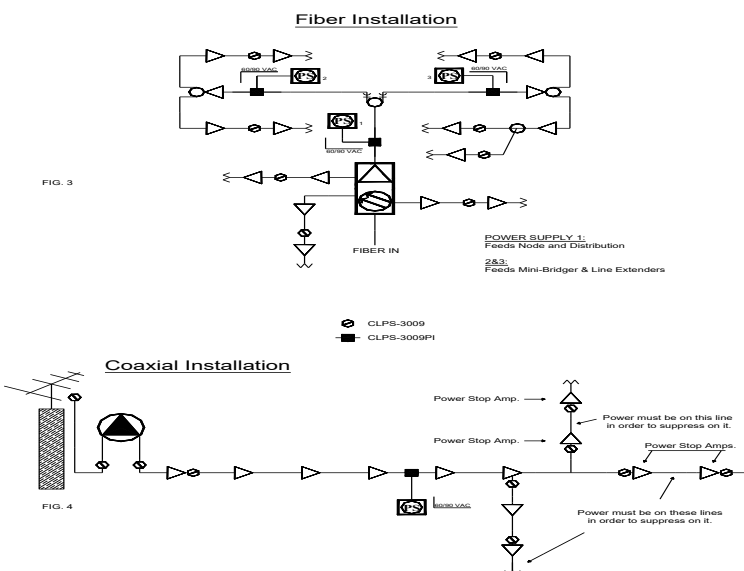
Fiber Installation

60/90 VAC

PS 2

PS 3

60/90 VAC

PS 1

60/90 VAC

FIG. 3

FIBER IN

POWER SUPPLY 1:
Feeds Node and Distribution

2&3:
Feeds Mini-Bridger & Line Extenders

CLPS-3009

CLPS-3009PI

Coaxial Installation

Power Stop Amp.

Power must be on this line in order to suppress on it.

Power Stop Amp.

Power Stop Amps.

FIG. 4

PS

60/90 VAC

Power must be on these lines in order to suppress on it.